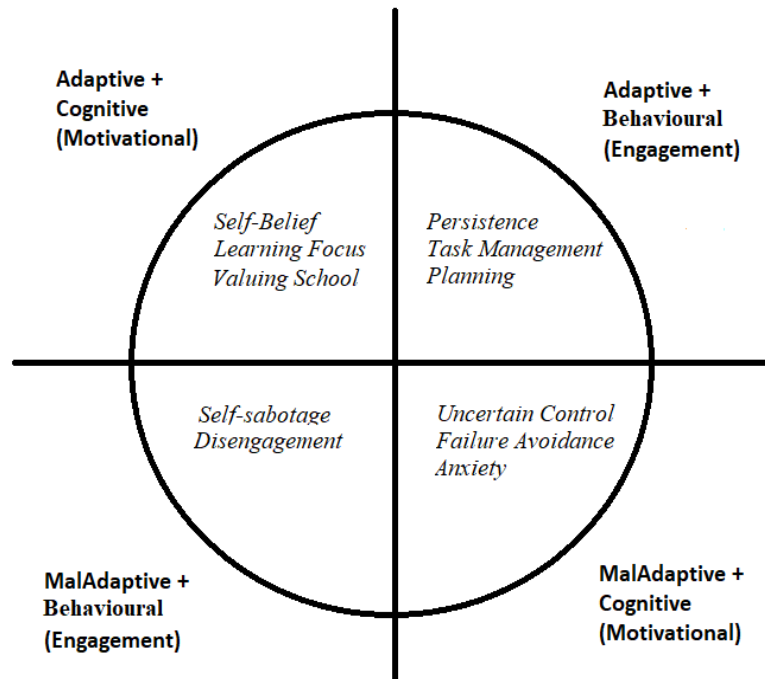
Adaptive + Cognitive (Motivational)

Adaptive + Behavioural (Engagement)

Self-Belief
Learning Focus
Valuing School

Persistence
Task Management
Planning

Self-sabotage
Disengagement

Uncertain Control
Failure Avoidance
Anxiety

MalAdaptive + Behavioural (Engagement)

MalAdaptive + Cognitive (Motivational)